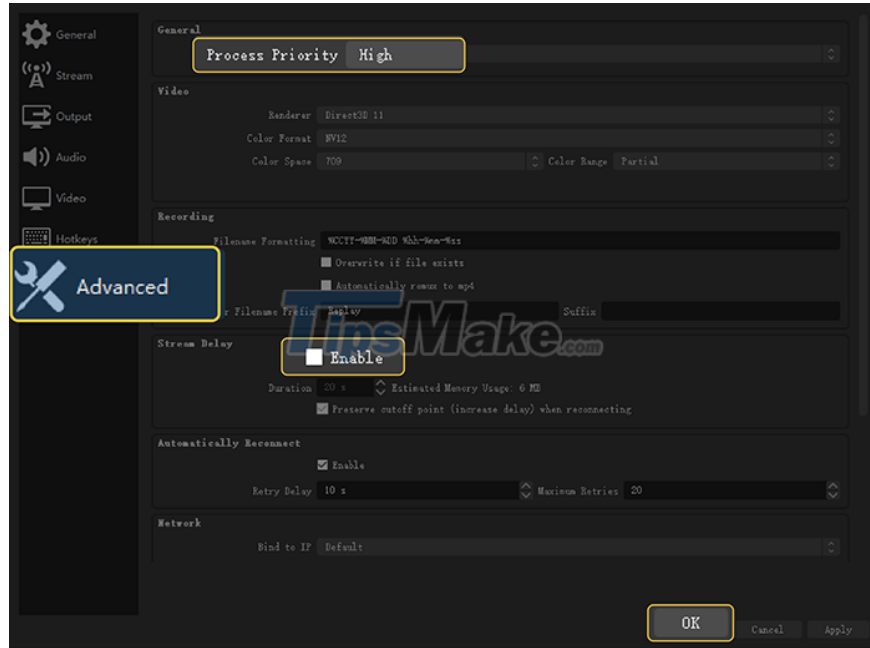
General
Stream
Output
Audio
Video
Hotkeys
Advanced

General
Process Priority High

Video
Renderer Direct3D 11
Color Format NV12
Color Space 709
Color Range Partial

Recording
Filename Formatting %CCYY-%MM-%DD %hh-%mm-%ss
Overwrite if file exists
Automatically remux to mp4
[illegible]r Filename Prefix Replay
Suffix

TipsMake.com

Stream Delay
Enable
Duration 20 s
Estimated Memory Usage: 6 MB
Preserve cutoff point (increase delay) when reconnecting

Automatically Reconnect
Enable
Retry Delay 10 s
Maximum Retries 20

Network
Bind to IP Default

OK
Cancel
Apply